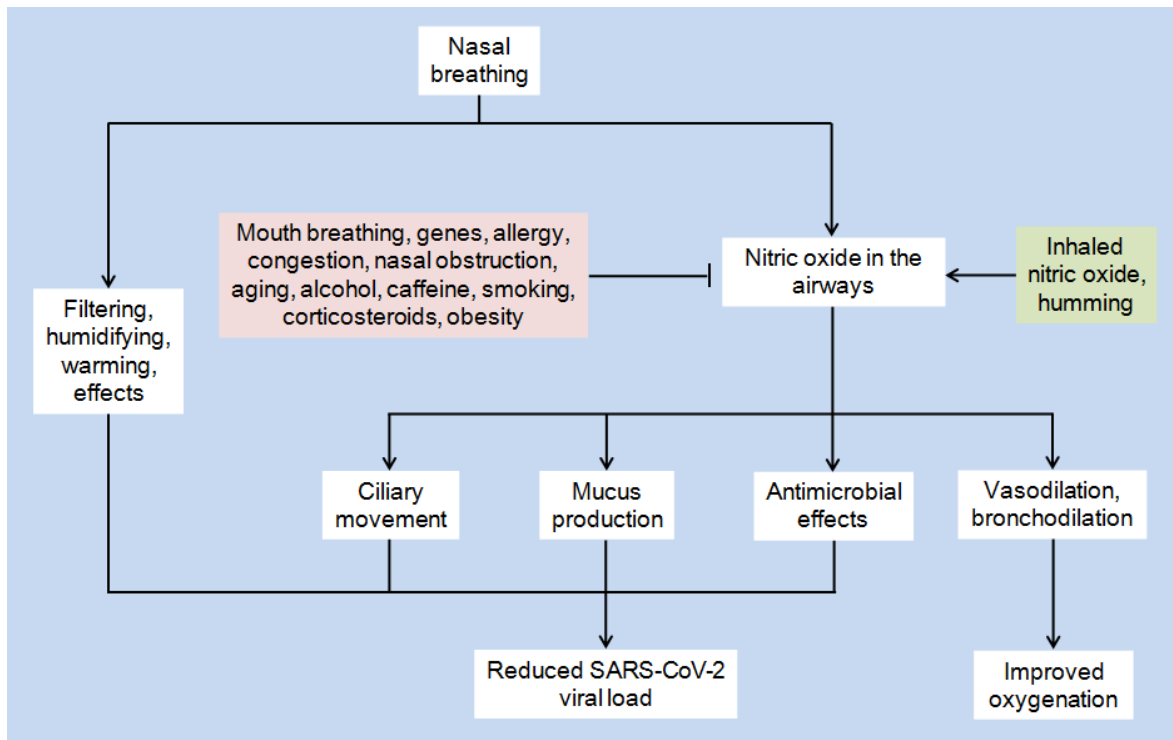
Nasal breathing

Mouth breathing, genes, allergy, congestion, nasal obstruction, aging, alcohol, caffeine, smoking, corticosteroids, obesity

Nitric oxide in the airways

Inhaled nitric oxide, humming

Filtering, humidifying, warming, effects

Ciliary movement

Mucus production

Antimicrobial effects

Vasodilation, bronchodilation

Reduced SARS-CoV-2 viral load

Improved oxygenation